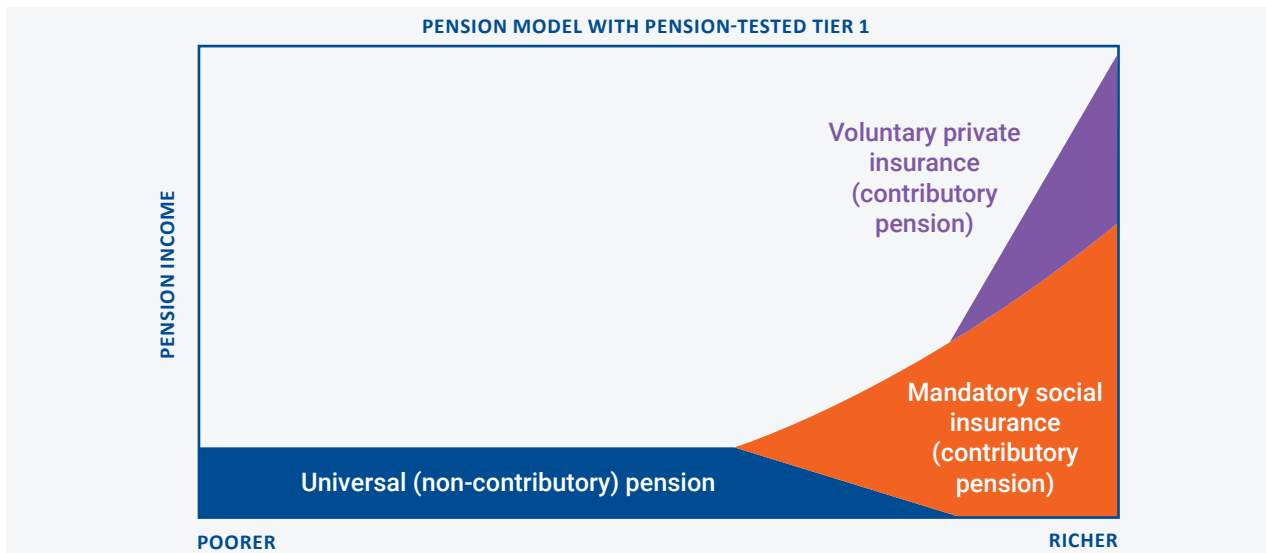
PENSION MODEL WITH PENSION-TESTED TIER 1

PENSION INCOME

Voluntary private insurance (contributory pension)

Mandatory social insurance (contributory pension)

Universal (non-contributory) pension

POORER

RICHER